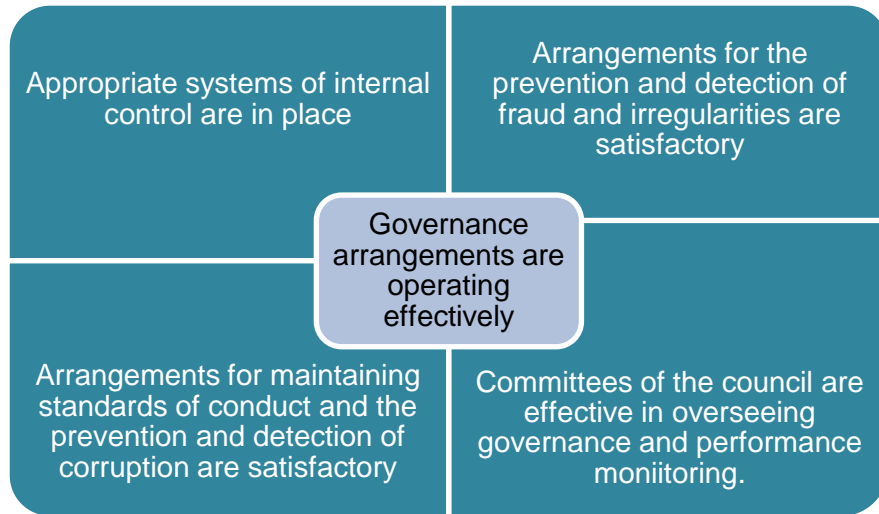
Appropriate systems of internal control are in place

Arrangements for the prevention and detection of fraud and irregularities are satisfactory

Governance arrangements are operating effectively

Arrangements for maintaining standards of conduct and the prevention and detection of corruption are satisfactory

Committees of the council are effective in overseeing governance and performance moniitoring.